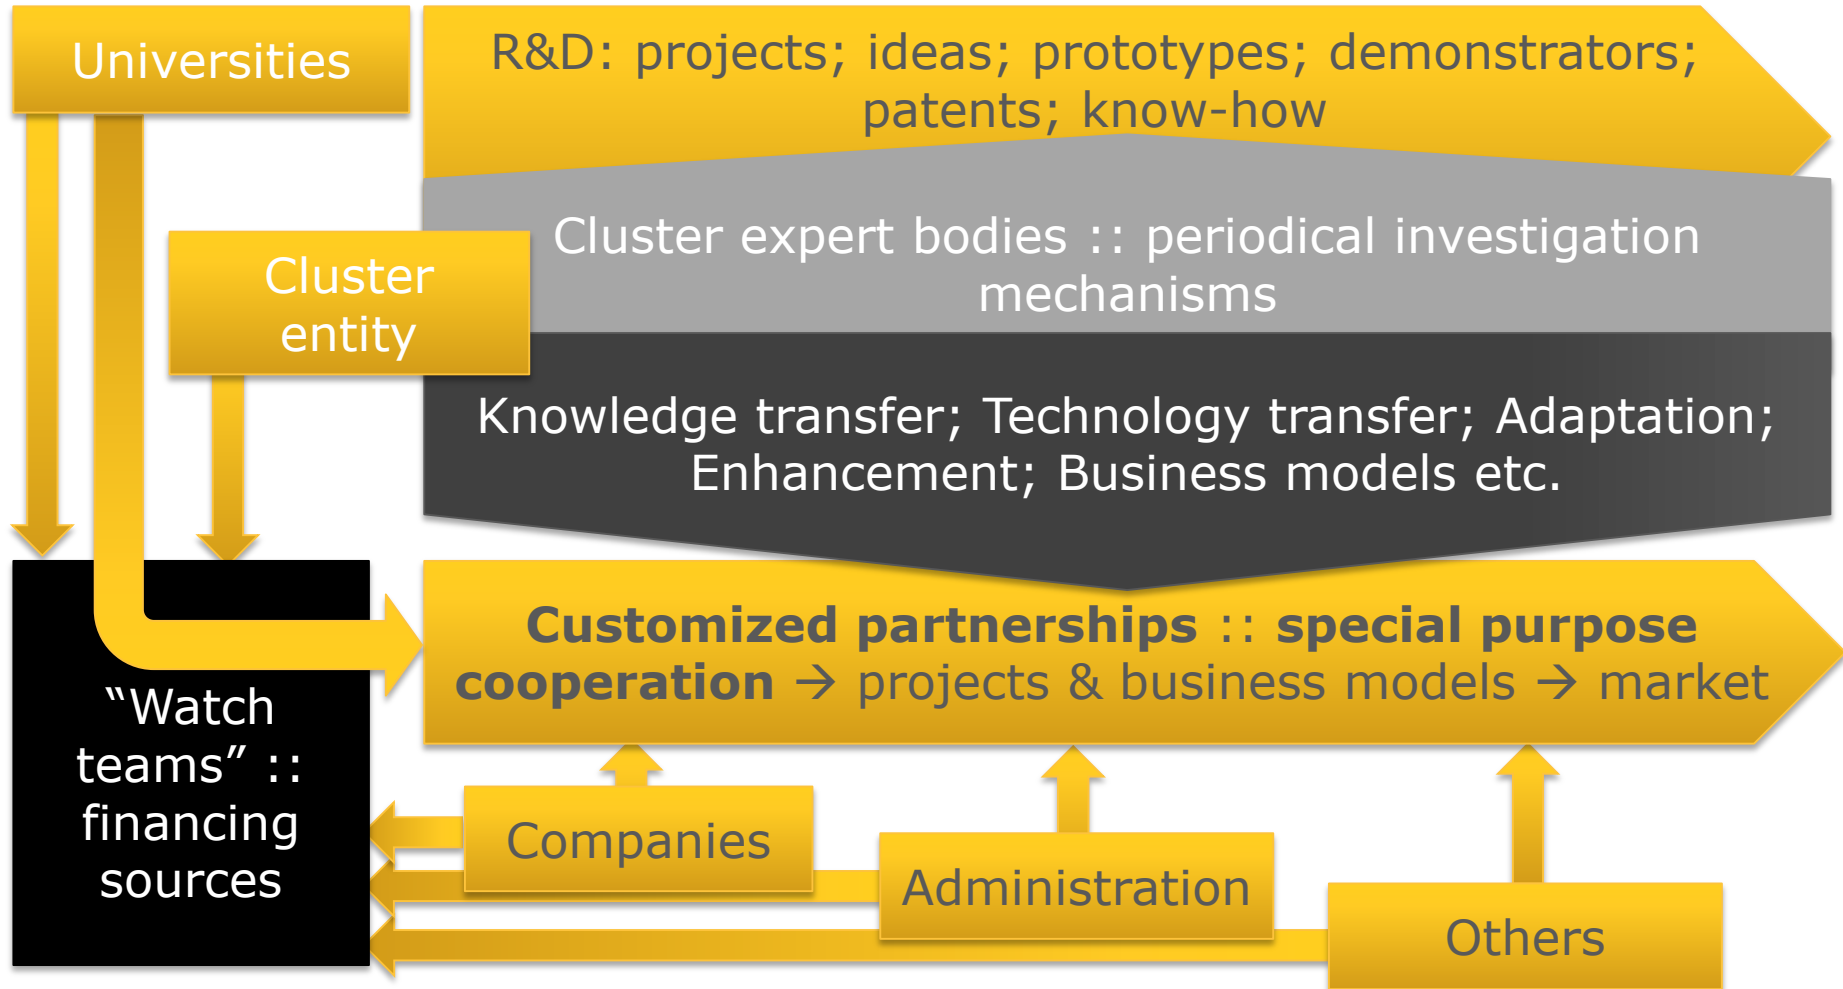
Universities

R&D: projects; ideas; prototypes; demonstrators; patents; know-how

Cluster entity

Cluster expert bodies :: periodical investigation mechanisms

Knowledge transfer; Technology transfer; Adaptation; Enhancement; Business models etc.

“Watch teams” :: financing sources

**Customized partnerships** :: **special purpose cooperation** → projects & business models → market

Companies

Administration

Others